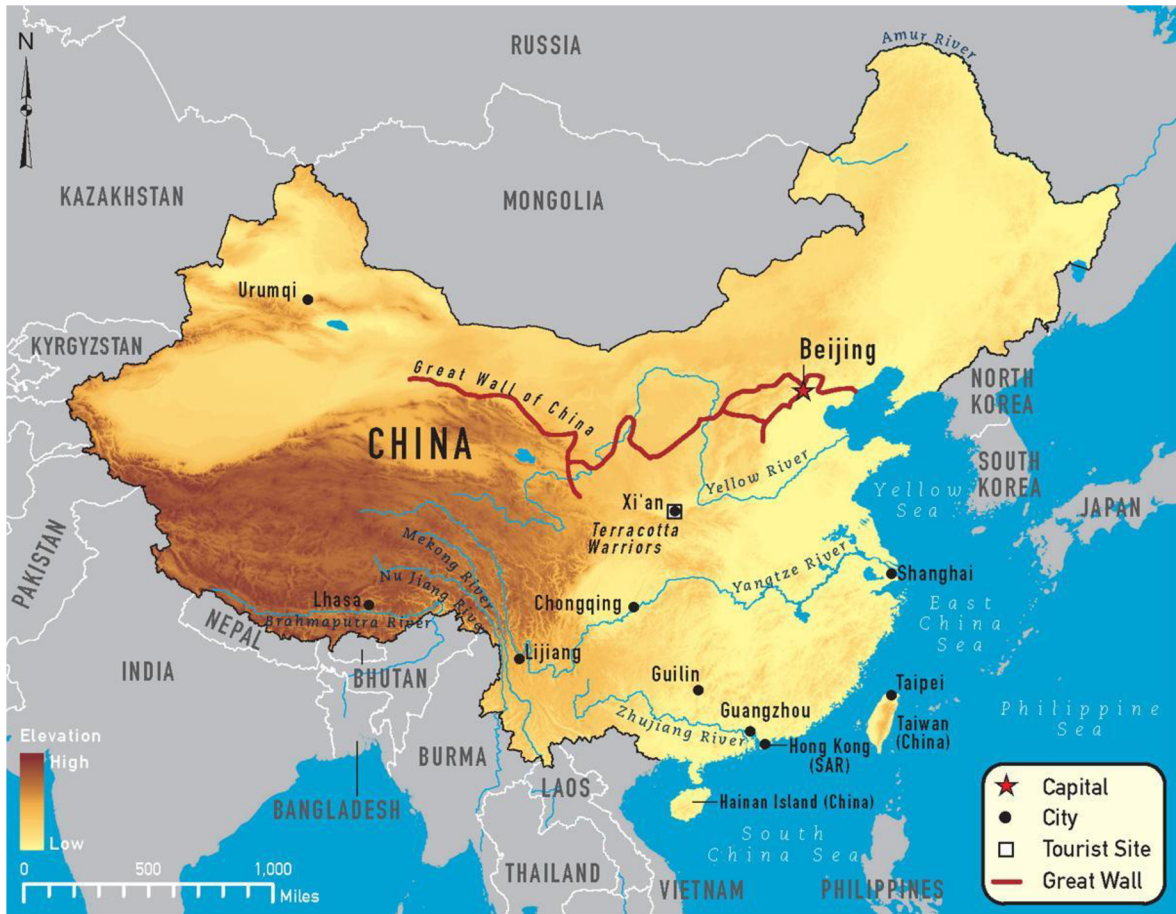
N

RUSSIA

Amur River

KAZAKHSTAN

MONGOLIA

Urumqi

KYRGYZSTAN

Great Wall of China

Beijing

NORTH KOREA

CHINA

SOUTH KOREA

Yellow River

Yellow Sea

JAPAN

Xi'an

Terracotta Warriors

PAKISTAN

Mekong River

Nu Jiang River

Yangtze River

Shanghai

Lhasa

Brahmaputra River

Chongqing

East China Sea

NEPAL

Lijiang

INDIA

BHUTAN

Guilin

Taipei

Guangzhou

Philippine Sea

Taiwan (China)

Zhujiang River

Elevation

High

Low

Hong Kong (SAR)

BURMA

BANGLADESH

LAOS

Hainan Island (China)

South China Sea

0 500 1,000 Miles

THAILAND

VIETNAM

PHILIPPINES

Capital

City

Tourist Site

Great Wall